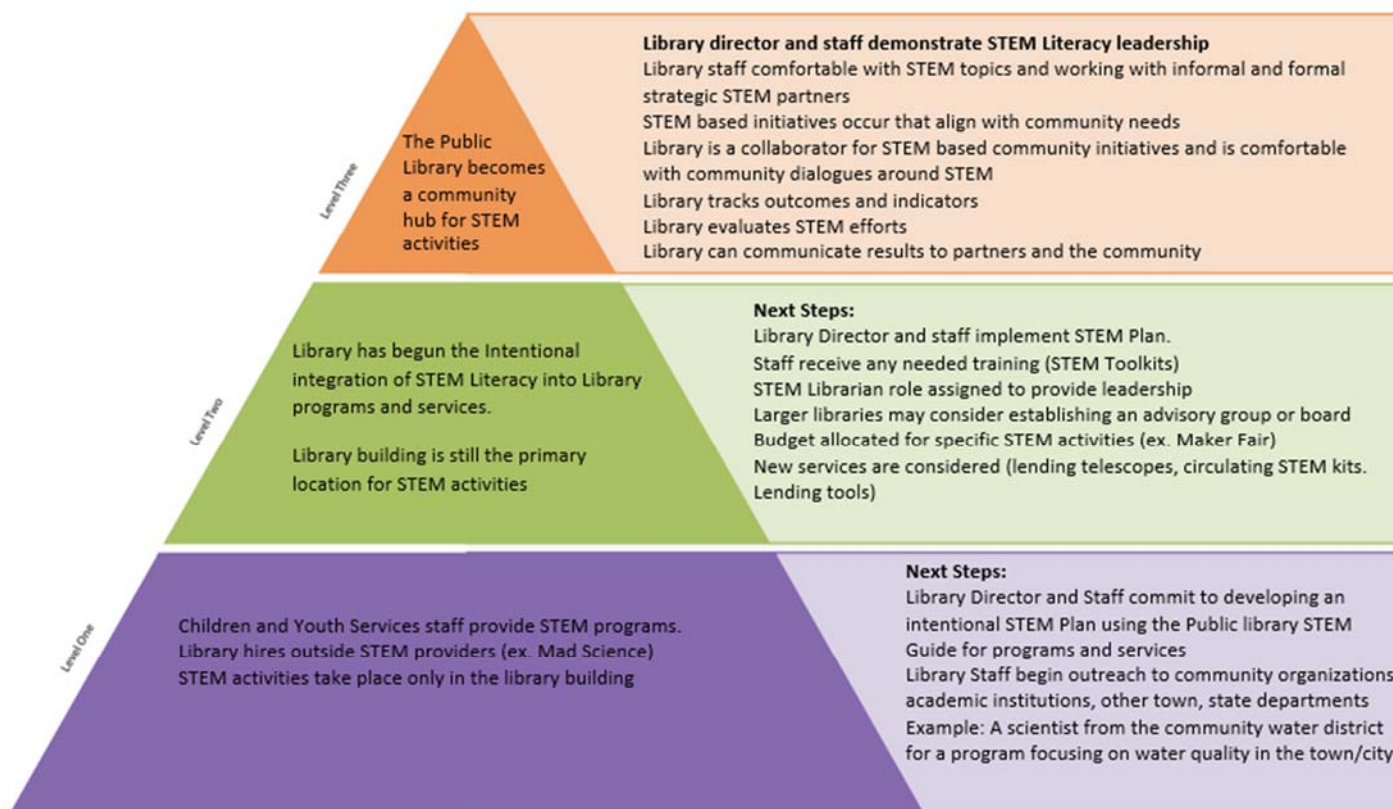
Level Three

The Public Library becomes a community hub for STEM activities

Library director and staff demonstrate STEM Literacy leadership
Library staff comfortable with STEM topics and working with informal and formal strategic STEM partners
STEM based initiatives occur that align with community needs
Library is a collaborator for STEM based community initiatives and is comfortable with community dialogues around STEM
Library tracks outcomes and indicators
Library evaluates STEM efforts
Library can communicate results to partners and the community

Level Two

Library has begun the Intentional integration of STEM Literacy into Library programs and services.

Library building is still the primary location for STEM activities

Next Steps:
Library Director and staff implement STEM Plan.
Staff receive any needed training (STEM Toolkits)
STEM Librarian role assigned to provide leadership
Larger libraries may consider establishing an advisory group or board
Budget allocated for specific STEM activities (ex. Maker Fair)
New services are considered (lending telescopes, circulating STEM kits. Lending tools)

Level One

Children and Youth Services staff provide STEM programs.
Library hires outside STEM providers (ex. Mad Science)
STEM activities take place only in the library building

Next Steps:
Library Director and Staff commit to developing an intentional STEM Plan using the Public library STEM Guide for programs and services
Library Staff begin outreach to community organizations academic institutions, other town, state departments
Example: A scientist from the community water district for a program focusing on water quality in the town/city